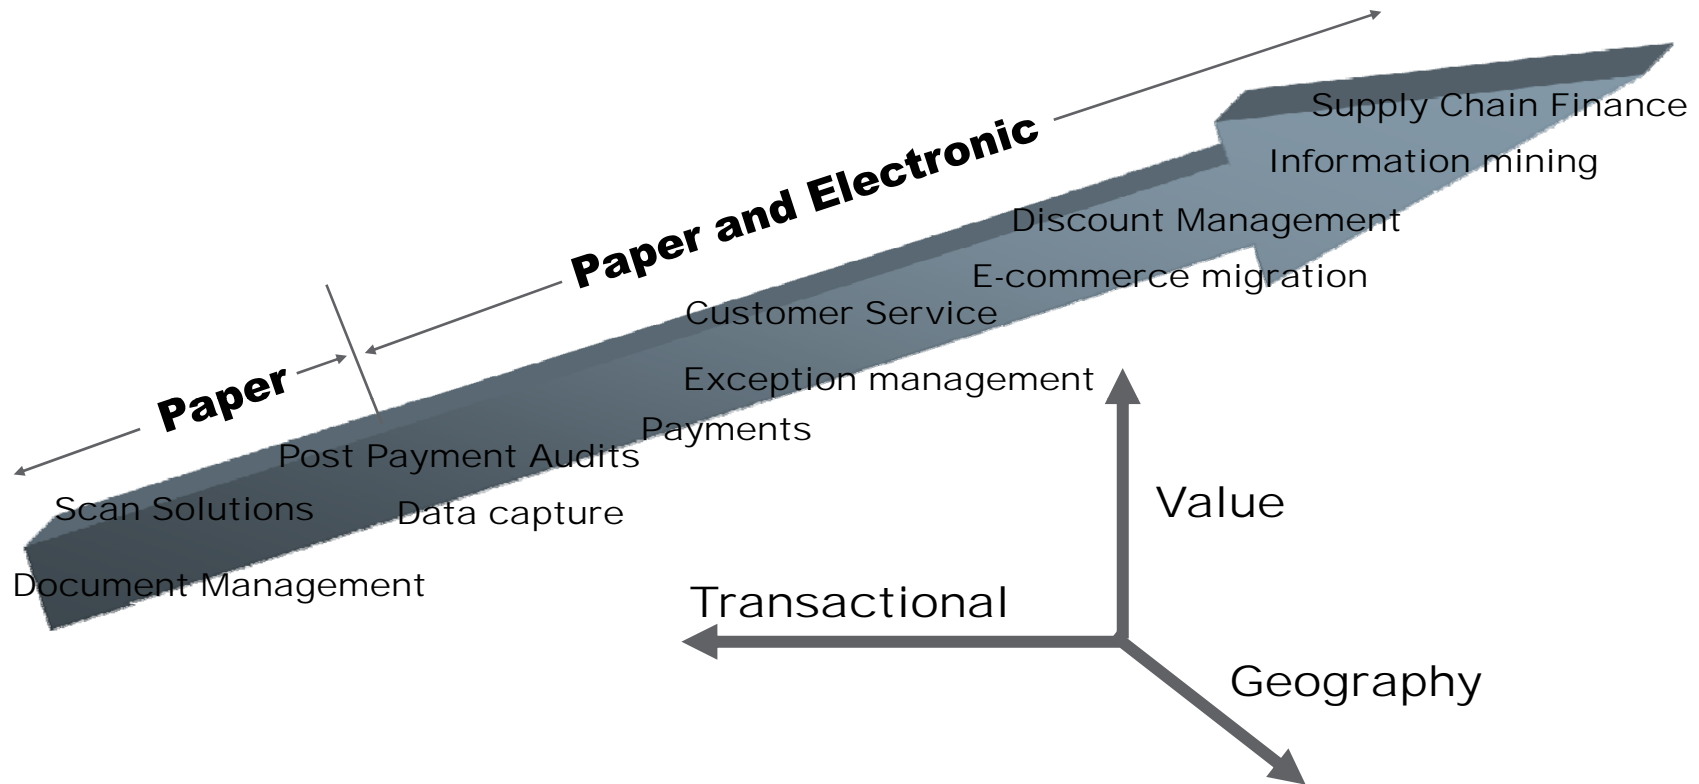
Paper and Electronic

Paper

Supply Chain Finance
Information mining
Discount Management
E-commerce migration
Customer Service
Exception management
Payments
Post Payment Audits
Scan Solutions
Data capture
Document Management

Value
Transactional
Geography